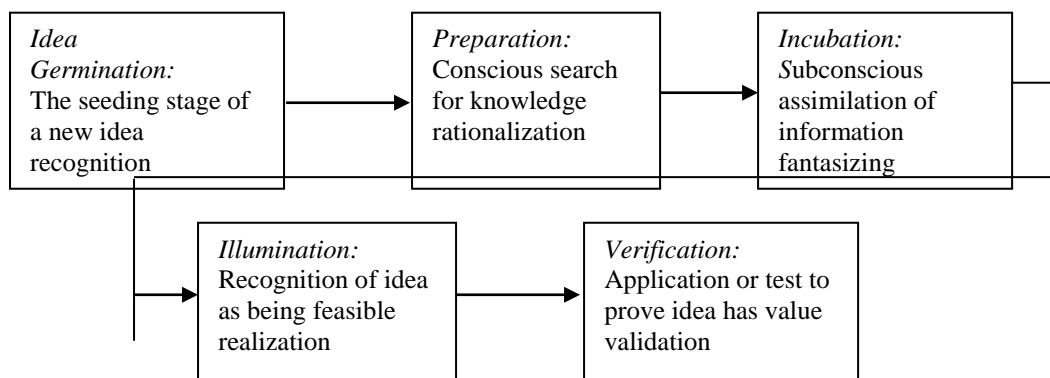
Idea Germination:
The seeding stage of a new idea recognition

Preparation:
Conscious search for knowledge rationalization

Incubation:
Subconscious assimilation of information fantasizing

Illumination:
Recognition of idea as being feasible realization

Verification:
Application or test to prove idea has value validation